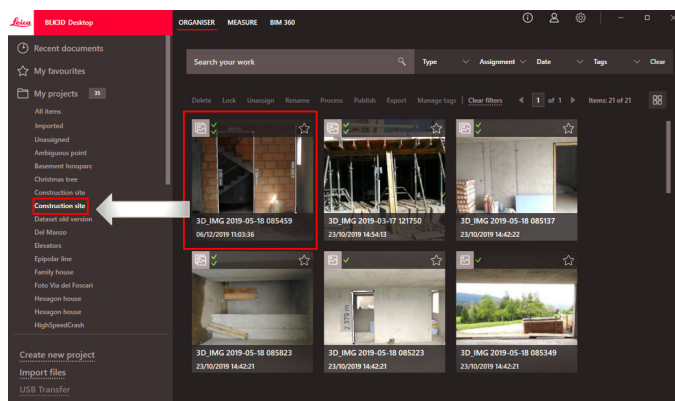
Leica BLK3D Desktop

ORGANISER MEASURE BIM 360

Recent documents
My favourites
My projects 35
All items
Imported
Unassigned
Ambiguous point
Basement Innoparc
Christmas tree
Construction site
Construction site
Dataset old version
Del Manzo
Elevators
Epipolar line
Family house
Foto Via dei Foscari
Hexagon house
Hexagon house
HighSpeedCrash

Create new project
Import files
USB Transfer

Search your work
Type Assignment Date Tags Clear

Delete Lock Unassign Rename Process Publish Export Manage tags Clear filters 1 of 1 Items: 21 of 21

3D_IMG 2019-05-18 085459
06/12/2019 11:03:36

3D_IMG 2019-03-17 121750
23/10/2019 14:54:13

3D_IMG 2019-05-18 085137
23/10/2019 14:42:22

3D_IMG 2019-05-18 085823
23/10/2019 14:42:21

2.370 m

3D_IMG 2019-05-18 085223
23/10/2019 14:42:21

3D_IMG 2019-05-18 085349
23/10/2019 14:42:21